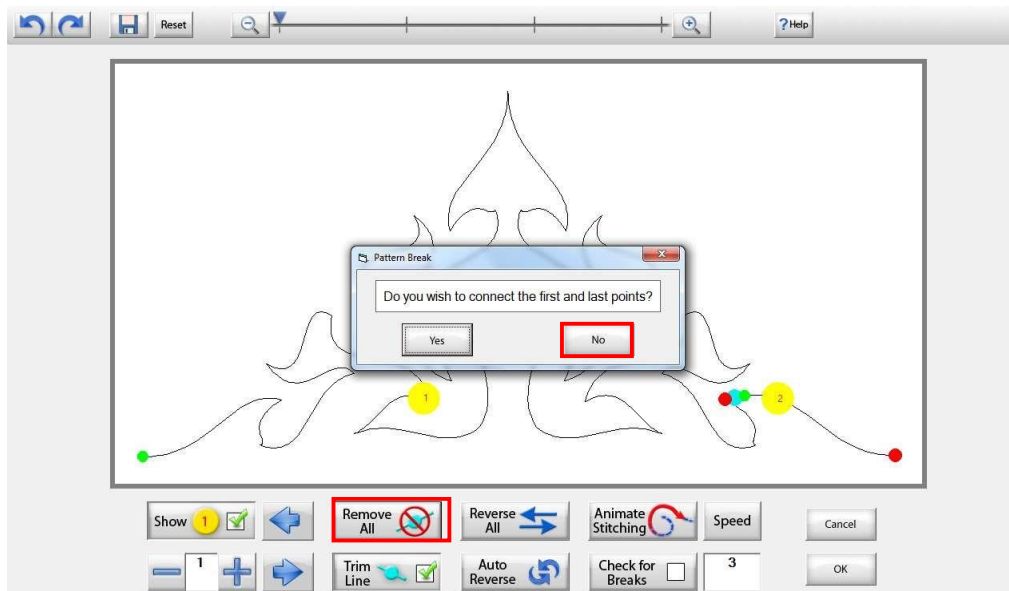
Reset

?Help

Pattern Break

Do you wish to connect the first and last points?

Yes

No

1

2

Show 1

Remove All

Reverse All

Animate Stitching

Speed

Cancel

1

Trim Line

Auto Reverse

Check for Breaks

3

OK